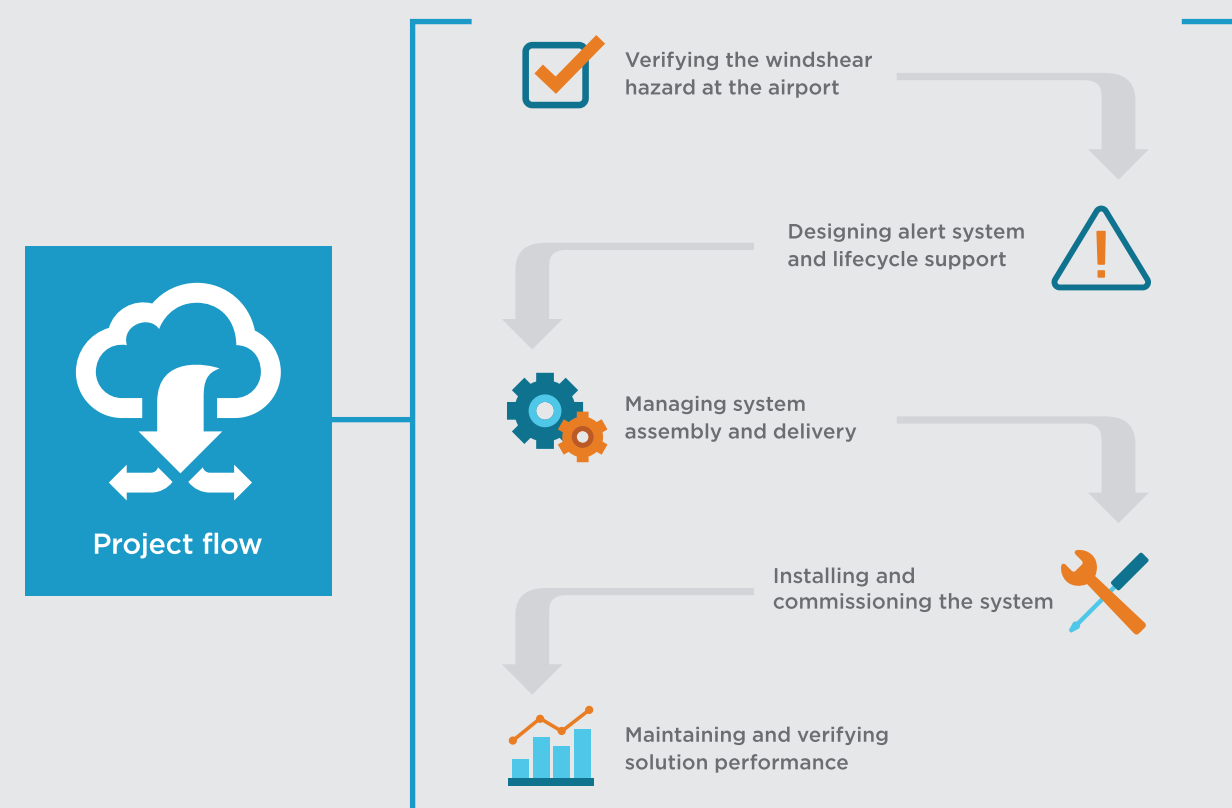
Project flow

Verifying the windshear hazard at the airport

Designing alert system and lifecycle support

Managing system assembly and delivery

Installing and commissioning the system

Maintaining and verifying solution performance